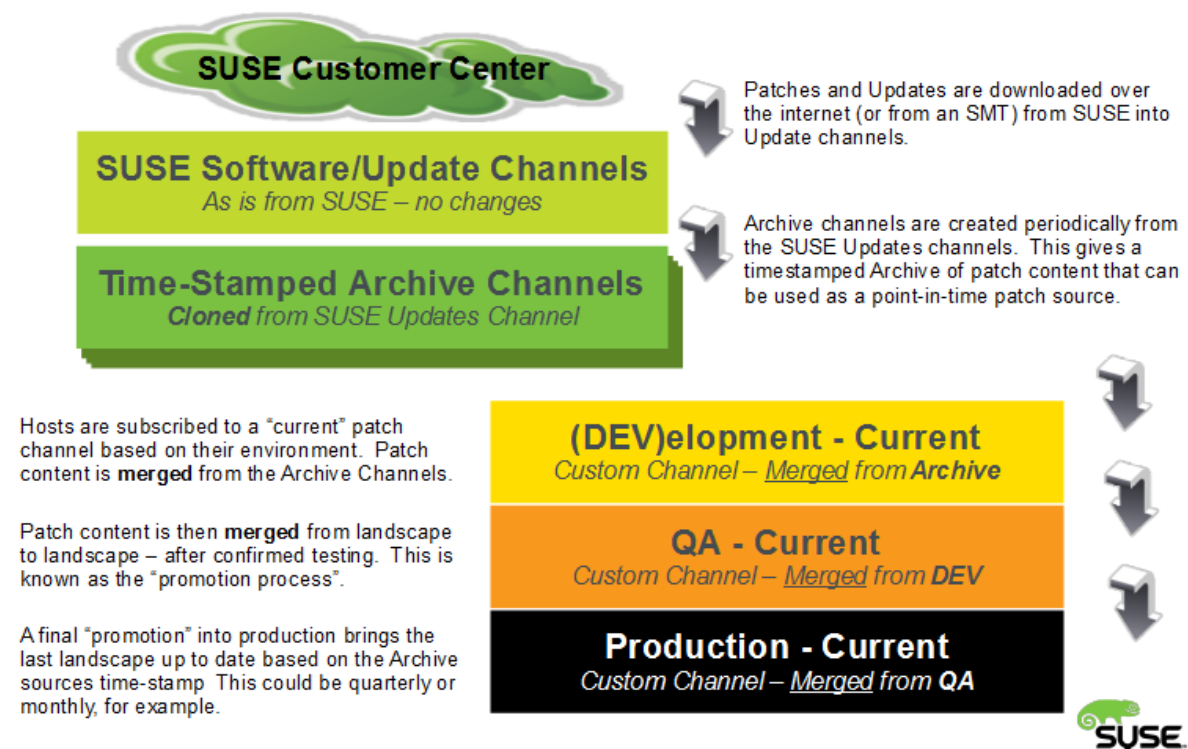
SUSE Customer Center

SUSE Software/Update Channels
As is from SUSE – no changes

Time-Stamped Archive Channels
**Cloned** from SUSE Updates Channel

Patches and Updates are downloaded over the internet (or from an SMT) from SUSE into Update channels.

Archive channels are created periodically from the SUSE Updates channels. This gives a timestamped Archive of patch content that can be used as a point-in-time patch source.

Hosts are subscribed to a "current" patch channel based on their environment. Patch content is **merged** from the Archive Channels.

Patch content is then **merged** from landscape to landscape – after confirmed testing. This is known as the "promotion process".

A final "promotion" into production brings the last landscape up to date based on the Archive sources time-stamp This could be quarterly or monthly, for example.

(DEV)elopment - Current
Custom Channel – Merged from **Archive**

QA - Current
Custom Channel – Merged from **DEV**

Production - Current
Custom Channel – Merged from **QA**

SUSE